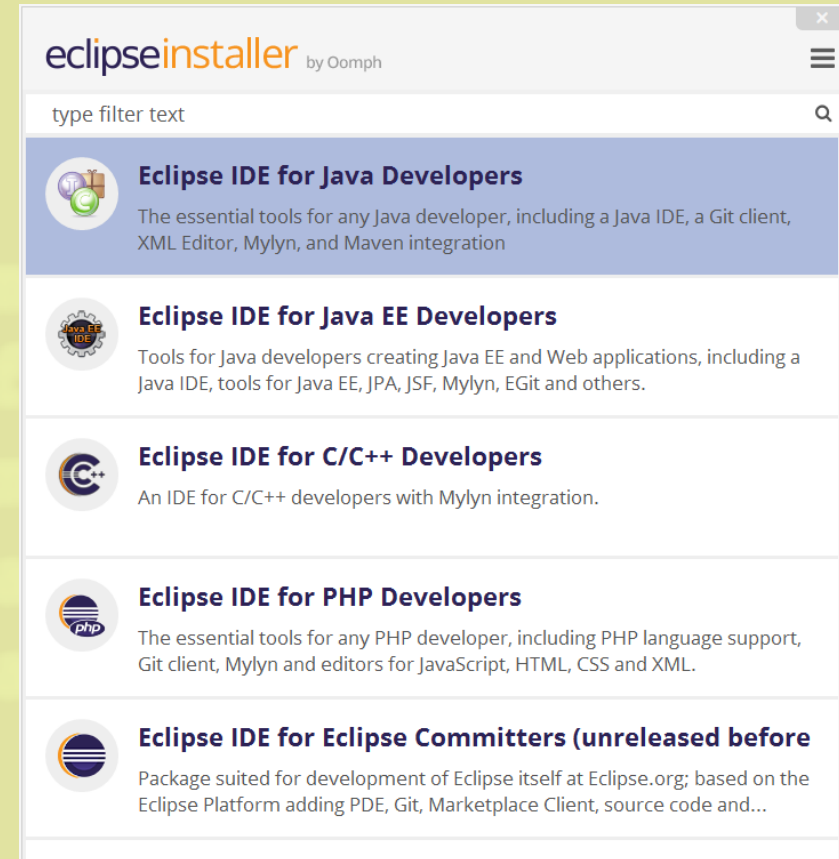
eclipseinstaller by Oomph

type filter text

Eclipse IDE for Java Developers
The essential tools for any Java developer, including a Java IDE, a Git client, XML Editor, Mylyn, and Maven integration

Java EE IDE
Eclipse IDE for Java EE Developers
Tools for Java developers creating Java EE and Web applications, including a Java IDE, tools for Java EE, JPA, JSF, Mylyn, EGit and others.

Eclipse IDE for C/C++ Developers
An IDE for C/C++ developers with Mylyn integration.

php
Eclipse IDE for PHP Developers
The essential tools for any PHP developer, including PHP language support, Git client, Mylyn and editors for JavaScript, HTML, CSS and XML.

Eclipse IDE for Eclipse Committers (unreleased before
Package suited for development of Eclipse itself at Eclipse.org; based on the Eclipse Platform adding PDE, Git, Marketplace Client, source code and...